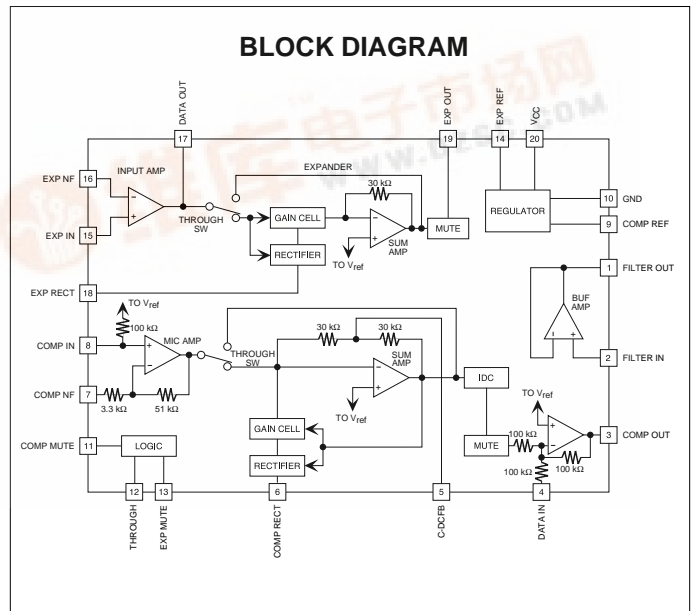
BLOCK DIAGRAM

DATA OUT
17
EXP OUT
19
EXP REF
14
VCC
20

EXP NF 16
INPUT AMP
EXP IN 15
THROUGH SW
EXPANDER
30 kΩ
GAIN CELL
SUM AMP
MUTE
RECTIFIER
TO $V_{ref}$
REGULATOR
10 GND
9 COMP REF
EXP RECT 18
1 FILTER OUT
BUF AMP
2 FILTER IN

TO $V_{ref}$
100 kΩ
MIC AMP
COMP IN 8
30 kΩ
30 kΩ
THROUGH SW
SUM AMP
IDC
COMP NF 7
3.3 kΩ
51 kΩ
TO $V_{ref}$
TO $V_{ref}$
GAIN CELL
MUTE
100 kΩ
3 COMP OUT
COMP MUTE 11
LOGIC
RECTIFIER
100 kΩ
100 kΩ

12 THROUGH
13 EXP MUTE
6 COMP RECT
5 C-DCFB
4 DATA IN